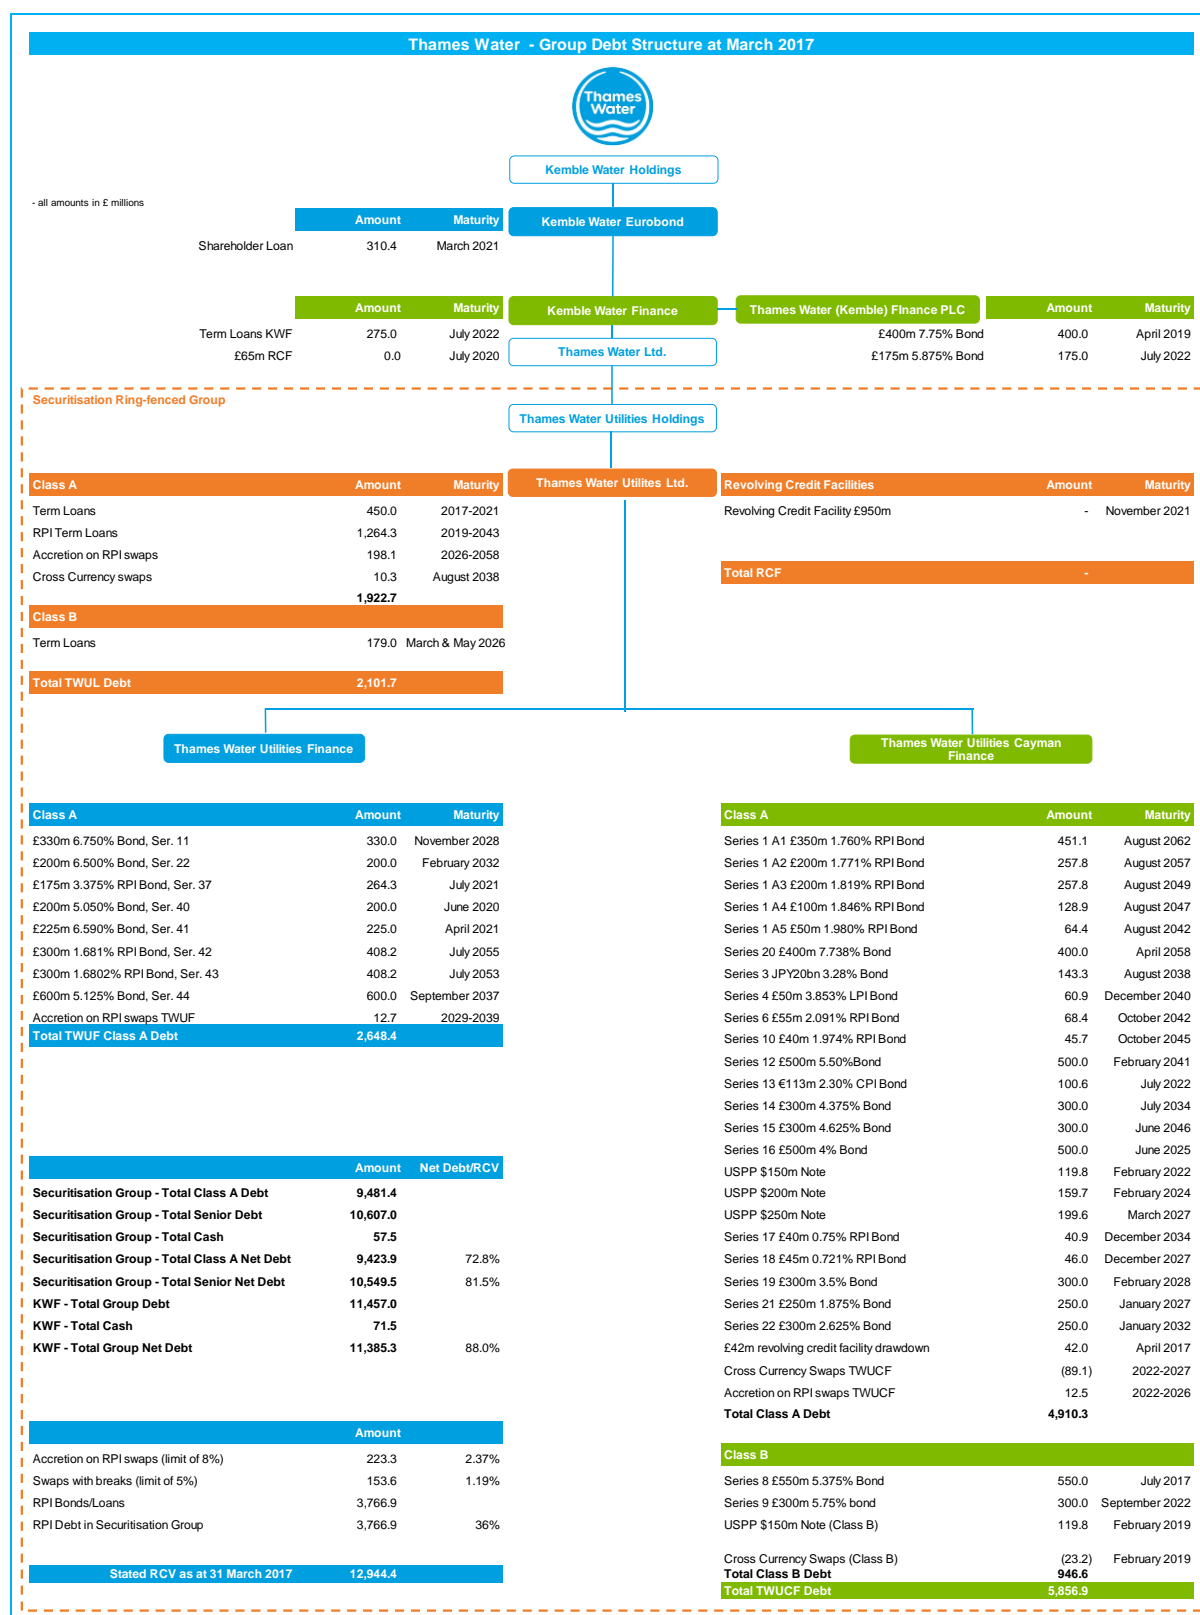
Thames Water - Group Debt Structure at March 2017

Thames Water

Kemble Water Holdings

- all amounts in £ millions

| | Amount | Maturity |
|---|---|---|
| Shareholder Loan | 310.4 | March 2021 |

Kemble Water Eurobond

| | Amount | Maturity |
|---|---|---|
| Term Loans KWF | 275.0 | July 2022 |
| £65m RCF | 0.0 | July 2020 |

Kemble Water Finance

Thames Water Ltd.

Thames Water (Kemble) Finance PLC

| | Amount | Maturity |
|---|---|---|
| £400m 7.75% Bond | 400.0 | April 2019 |
| £175m 5.875% Bond | 175.0 | July 2022 |

Securitisation Ring-fenced Group

Thames Water Utilities Holdings

Thames Water Utilites Ltd.

| Class A | Amount | Maturity |
|---|---|---|
| Term Loans | 450.0 | 2017-2021 |
| RPI Term Loans | 1,264.3 | 2019-2043 |
| Accretion on RPI swaps | 198.1 | 2026-2058 |
| Cross Currency swaps | 10.3 | August 2038 |
| | 1,922.7 | |
| Class B | | |
| Term Loans | 179.0 | March & May 2026 |
| Total TWUL Debt | 2,101.7 | |

| Revolving Credit Facilities | Amount | Maturity |
|---|---|---|
| Revolving Credit Facility £950m | - | November 2021 |
| Total RCF | - | |

Thames Water Utilities Finance

Thames Water Utilities Cayman Finance

| Class A | Amount | Maturity |
|---|---|---|
| £330m 6.750% Bond, Ser. 11 | 330.0 | November 2028 |
| £200m 6.500% Bond, Ser. 22 | 200.0 | February 2032 |
| £175m 3.375% RPI Bond, Ser. 37 | 264.3 | July 2021 |
| £200m 5.050% Bond, Ser. 40 | 200.0 | June 2020 |
| £225m 6.590% Bond, Ser. 41 | 225.0 | April 2021 |
| £300m 1.681% RPI Bond, Ser. 42 | 408.2 | July 2055 |
| £300m 1.6802% RPI Bond, Ser. 43 | 408.2 | July 2053 |
| £600m 5.125% Bond, Ser. 44 | 600.0 | September 2037 |
| Accretion on RPI swaps TWUF | 12.7 | 2029-2039 |
| Total TWUF Class A Debt | 2,648.4 | |

| | Amount | Net Debt/RCV |
|---|---|---|
| Securitisation Group - Total Class A Debt | 9,481.4 | |
| Securitisation Group - Total Senior Debt | 10,607.0 | |
| Securitisation Group - Total Cash | 57.5 | |
| Securitisation Group - Total Class A Net Debt | 9,423.9 | 72.8% |
| Securitisation Group - Total Senior Net Debt | 10,549.5 | 81.5% |
| KWF - Total Group Debt | 11,457.0 | |
| KWF - Total Cash | 71.5 | |
| KWF - Total Group Net Debt | 11,385.3 | 88.0% |

| | Amount | |
|---|---|---|
| Accretion on RPI swaps (limit of 8%) | 223.3 | 2.37% |
| Swaps with breaks (limit of 5%) | 153.6 | 1.19% |
| RPI Bonds/Loans | 3,766.9 | |
| RPI Debt in Securitisation Group | 3,766.9 | 36% |
| Stated RCV as at 31 March 2017 | 12,944.4 | |

| Class A | Amount | Maturity |
|---|---|---|
| Series 1 A1 £350m 1.760% RPI Bond | 451.1 | August 2062 |
| Series 1 A2 £200m 1.771% RPI Bond | 257.8 | August 2057 |
| Series 1 A3 £200m 1.819% RPI Bond | 257.8 | August 2049 |
| Series 1 A4 £100m 1.846% RPI Bond | 128.9 | August 2047 |
| Series 1 A5 £50m 1.980% RPI Bond | 64.4 | August 2042 |
| Series 20 £400m 7.738% Bond | 400.0 | April 2058 |
| Series 3 JPY20bn 3.28% Bond | 143.3 | August 2038 |
| Series 4 £50m 3.853% LPI Bond | 60.9 | December 2040 |
| Series 6 £55m 2.091% RPI Bond | 68.4 | October 2042 |
| Series 10 £40m 1.974% RPI Bond | 45.7 | October 2045 |
| Series 12 £500m 5.50%Bond | 500.0 | February 2041 |
| Series 13 €113m 2.30% CPI Bond | 100.6 | July 2022 |
| Series 14 £300m 4.375% Bond | 300.0 | July 2034 |
| Series 15 £300m 4.625% Bond | 300.0 | June 2046 |
| Series 16 £500m 4% Bond | 500.0 | June 2025 |
| USPP $150m Note | 119.8 | February 2022 |
| USPP $200m Note | 159.7 | February 2024 |
| USPP $250m Note | 199.6 | March 2027 |
| Series 17 £40m 0.75% RPI Bond | 40.9 | December 2034 |
| Series 18 £45m 0.721% RPI Bond | 46.0 | December 2027 |
| Series 19 £300m 3.5% Bond | 300.0 | February 2028 |
| Series 21 £250m 1.875% Bond | 250.0 | January 2027 |
| Series 22 £300m 2.625% Bond | 250.0 | January 2032 |
| £42m revolving credit facility drawdown | 42.0 | April 2017 |
| Cross Currency Swaps TWUCF | (89.1) | 2022-2027 |
| Accretion on RPI swaps TWUCF | 12.5 | 2022-2026 |
| Total Class A Debt | 4,910.3 | |

| Class B | | |
|---|---|---|
| Series 8 £550m 5.375% Bond | 550.0 | July 2017 |
| Series 9 £300m 5.75% bond | 300.0 | September 2022 |
| USPP $150m Note (Class B) | 119.8 | February 2019 |
| Cross Currency Swaps (Class B) | (23.2) | February 2019 |
| Total Class B Debt | 946.6 | |
| Total TWUCF Debt | 5,856.9 | |